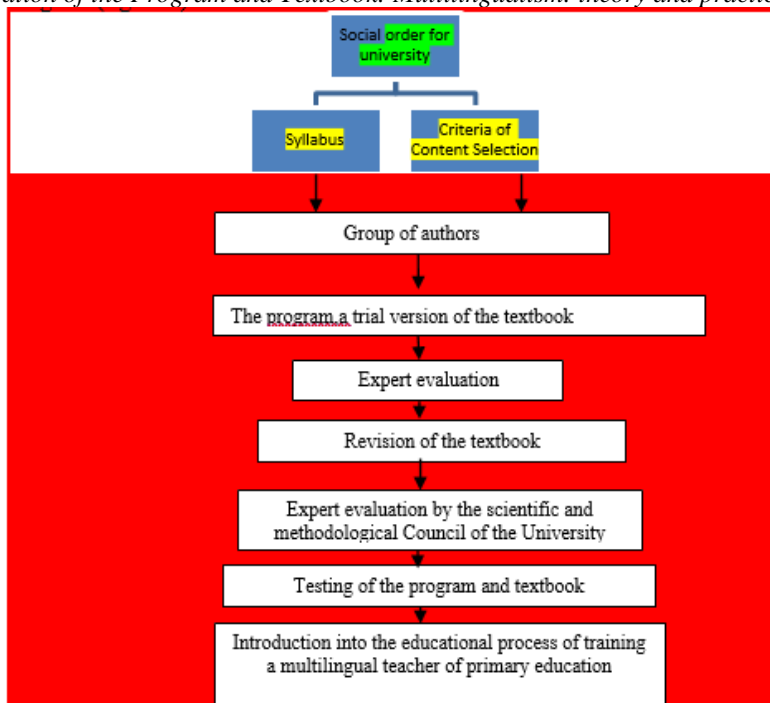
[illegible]ation of the Program and Textbook Multilingualism: theory and practic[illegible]

Social order for university

Syllabus

Criteria of Content Selection

Group of authors

The program,a trial version of the textbook

Expert evaluation

Revision of the textbook

Expert evaluation by the scientific and methodological Council of the University

Testing of the program and textbook

Introduction into the educational process of training a multilingual teacher of primary education